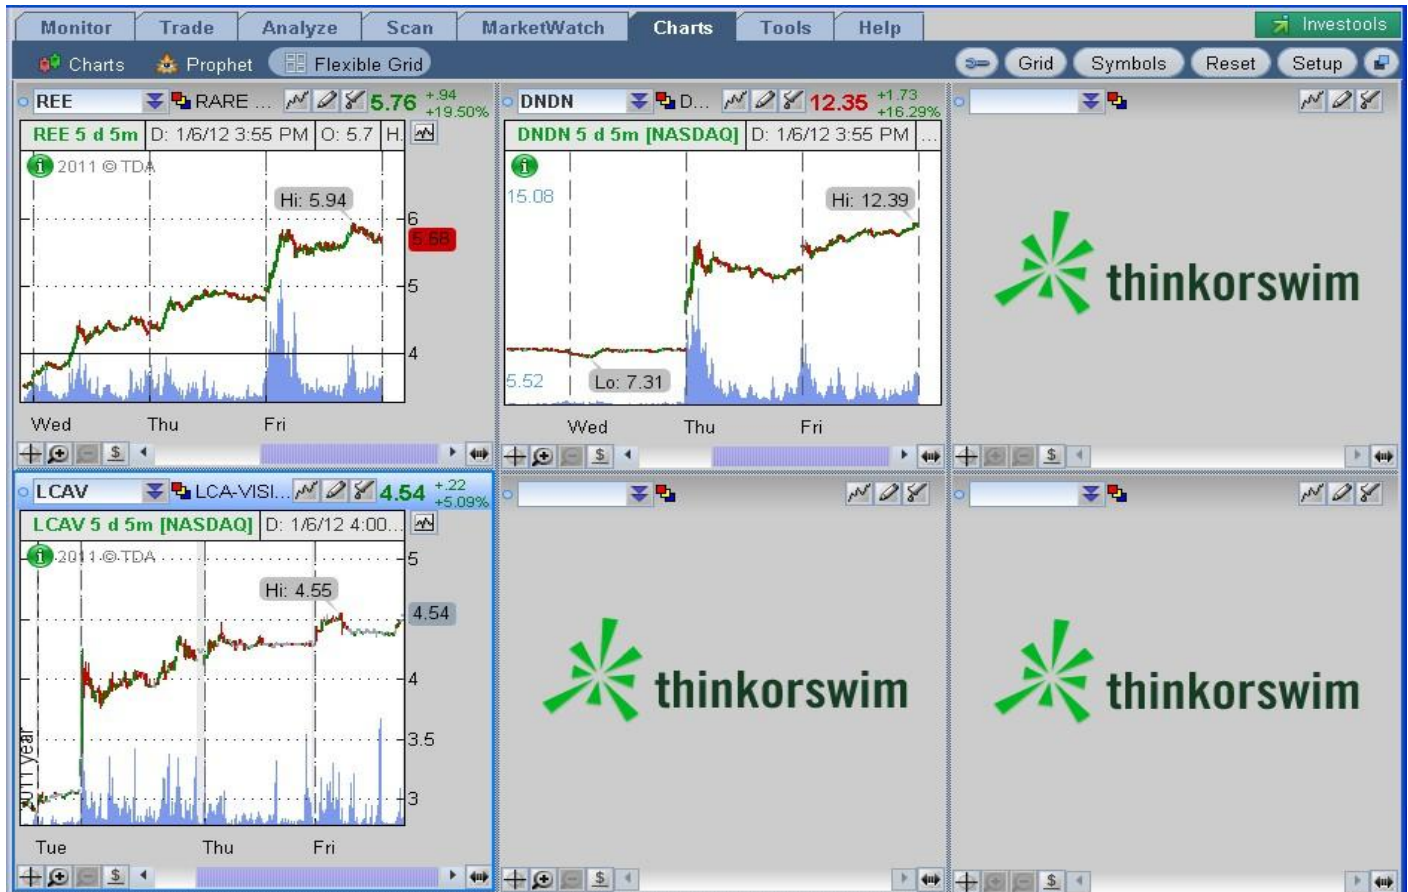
Monitor Trade Analyze Scan MarketWatch Charts Tools Help Investools

Charts Prophet Flexible Grid Grid Symbols Reset Setup

REE RARE ... 5.76 +.94 +19.50%

REE 5 d 5m D: 1/6/12 3:55 PM O: 5.7 H.

2011 © TDA

Hi: 5.94

6
5.68
5
4

Wed Thu Fri

$

DNDN D... 12.35 +1.73 +16.29%

DNDN 5 d 5m [NASDAQ] D: 1/6/12 3:55 PM ...

15.08

Hi: 12.39

5.52 Lo: 7.31

Wed Thu Fri

$

thinkorswim

$

LCAV LCA-VISI... 4.54 +.22 +5.09%

LCAV 5 d 5m [NASDAQ] D: 1/6/12 4:00...

2011 © TDA

Hi: 4.55

5
4.54
4
3.5
3

2011 year

Tue Thu Fri

$

thinkorswim

$

thinkorswim

$